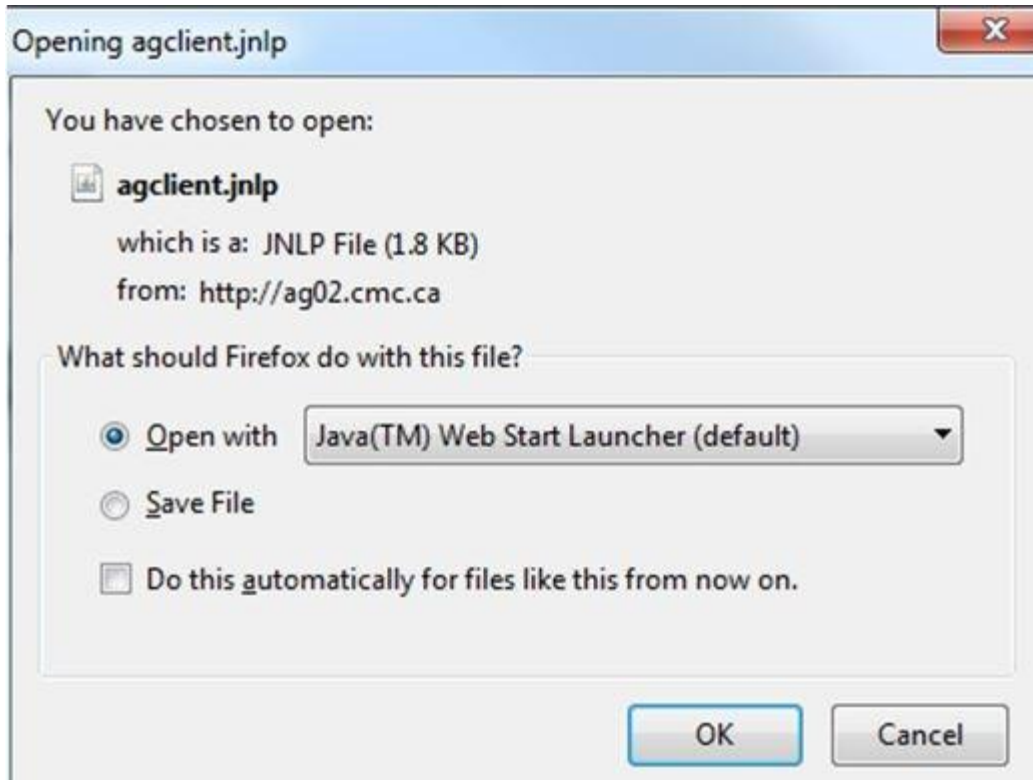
Opening agclient.jnlp

You have chosen to open:

agclient.jnlp

which is a: JNLP File (1.8 KB)

from: http://ag02.cmc.ca

What should Firefox do with this file?

Open with Java(TM) Web Start Launcher (default)

Save File

Do this automatically for files like this from now on.

OK Cancel